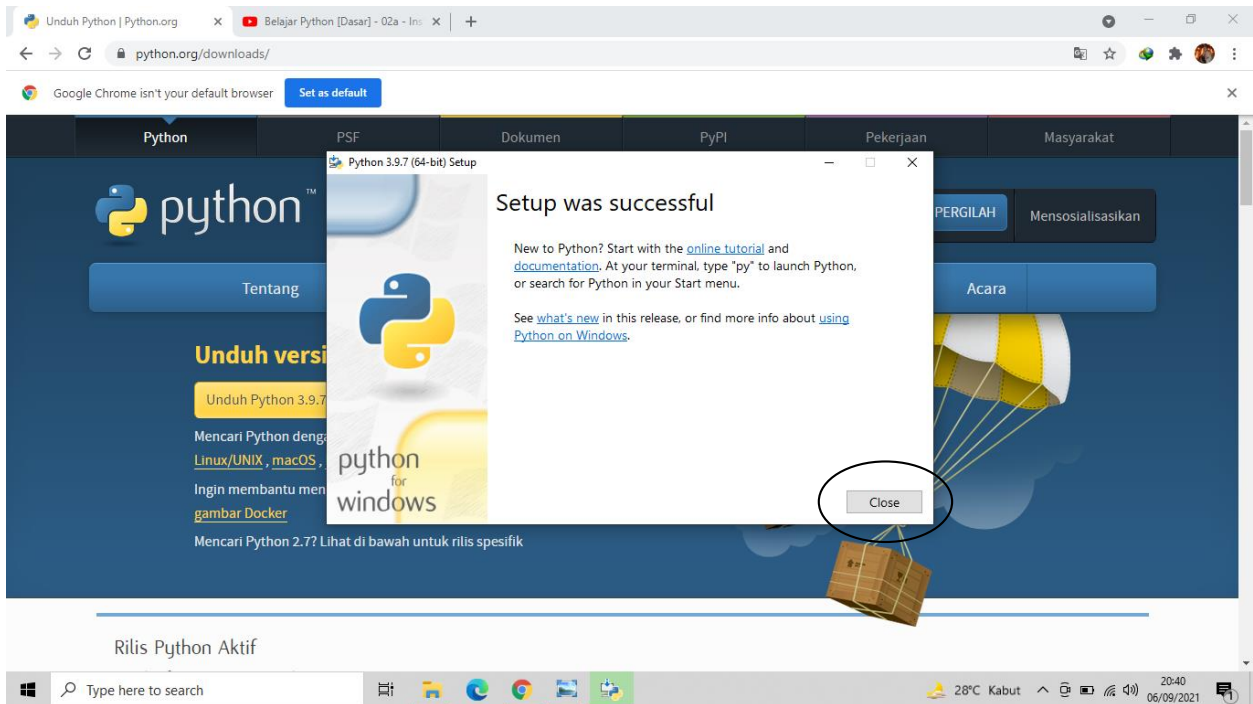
Unduh Python | Python.org
Belajar Python [Dasar] - 02a - Ins
python.org/downloads/
Google Chrome isn't your default browser
Set as default

Python
PSF
Dokumen
PyPI
Pekerjaan
Masyarakat

python™
PERGILAH
Mensosialisasikan
Tentang
Acara

Unduh versi
Unduh Python 3.9.7
Mencari Python denga
Linux/UNIX, macOS,
Ingin membantu men
gambar Docker
Mencari Python 2.7? Lihat di bawah untuk rilis spesifik

Python 3.9.7 (64-bit) Setup
Setup was successful
New to Python? Start with the online tutorial and documentation. At your terminal, type "py" to launch Python, or search for Python in your Start menu.

See what's new in this release, or find more info about using Python on Windows.

python for windows
Close

Rilis Python Aktif

Type here to search
28°C Kabut
20:40
06/09/2021